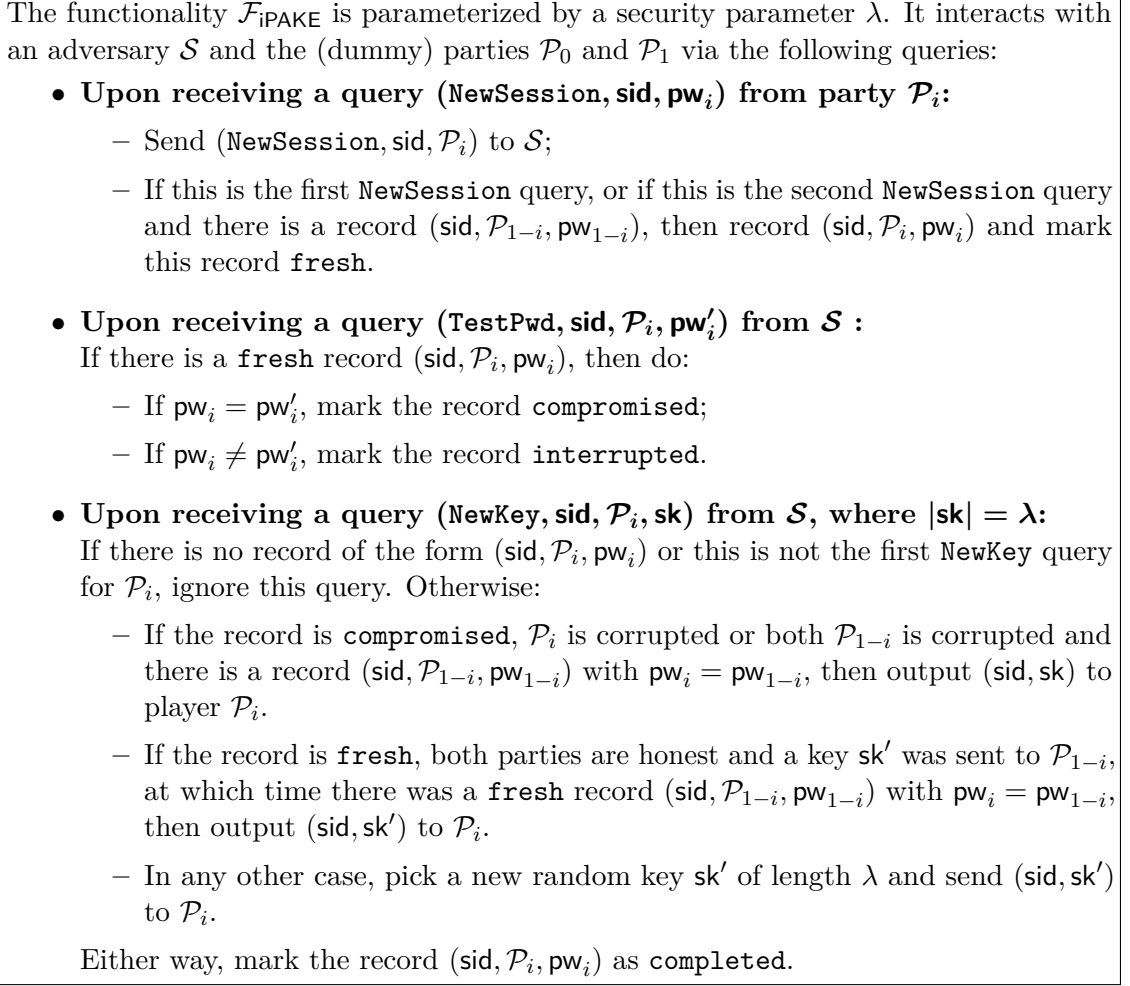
The functionality $\mathcal{F}_{\mathsf{iPAKE}}$ is parameterized by a security parameter $\lambda$. It interacts with an adversary $\mathcal{S}$ and the (dummy) parties $\mathcal{P}_0$ and $\mathcal{P}_1$ via the following queries:

• **Upon receiving a query $(\mathtt{NewSession}, \mathsf{sid}, \mathsf{pw}_i)$ from party $\mathcal{P}_i$:**

– Send $(\mathtt{NewSession}, \mathsf{sid}, \mathcal{P}_i)$ to $\mathcal{S}$;

– If this is the first NewSession query, or if this is the second NewSession query and there is a record $(\mathsf{sid}, \mathcal{P}_{1-i}, \mathsf{pw}_{1-i})$, then record $(\mathsf{sid}, \mathcal{P}_i, \mathsf{pw}_i)$ and mark this record fresh.

• **Upon receiving a query $(\mathtt{TestPwd}, \mathsf{sid}, \mathcal{P}_i, \mathsf{pw}'_i)$ from $\mathcal{S}$ :**
If there is a fresh record $(\mathsf{sid}, \mathcal{P}_i, \mathsf{pw}_i)$, then do:

– If $\mathsf{pw}_i = \mathsf{pw}'_i$, mark the record compromised;

– If $\mathsf{pw}_i \neq \mathsf{pw}'_i$, mark the record interrupted.

• **Upon receiving a query $(\mathtt{NewKey}, \mathsf{sid}, \mathcal{P}_i, \mathsf{sk})$ from $\mathcal{S}$, where $|\mathsf{sk}| = \lambda$:**
If there is no record of the form $(\mathsf{sid}, \mathcal{P}_i, \mathsf{pw}_i)$ or this is not the first NewKey query for $\mathcal{P}_i$, ignore this query. Otherwise:

– If the record is compromised, $\mathcal{P}_i$ is corrupted or both $\mathcal{P}_{1-i}$ is corrupted and there is a record $(\mathsf{sid}, \mathcal{P}_{1-i}, \mathsf{pw}_{1-i})$ with $\mathsf{pw}_i = \mathsf{pw}_{1-i}$, then output $(\mathsf{sid}, \mathsf{sk})$ to player $\mathcal{P}_i$.

– If the record is fresh, both parties are honest and a key $\mathsf{sk}'$ was sent to $\mathcal{P}_{1-i}$, at which time there was a fresh record $(\mathsf{sid}, \mathcal{P}_{1-i}, \mathsf{pw}_{1-i})$ with $\mathsf{pw}_i = \mathsf{pw}_{1-i}$, then output $(\mathsf{sid}, \mathsf{sk}')$ to $\mathcal{P}_i$.

– In any other case, pick a new random key $\mathsf{sk}'$ of length $\lambda$ and send $(\mathsf{sid}, \mathsf{sk}')$ to $\mathcal{P}_i$.

Either way, mark the record $(\mathsf{sid}, \mathcal{P}_i, \mathsf{pw}_i)$ as completed.